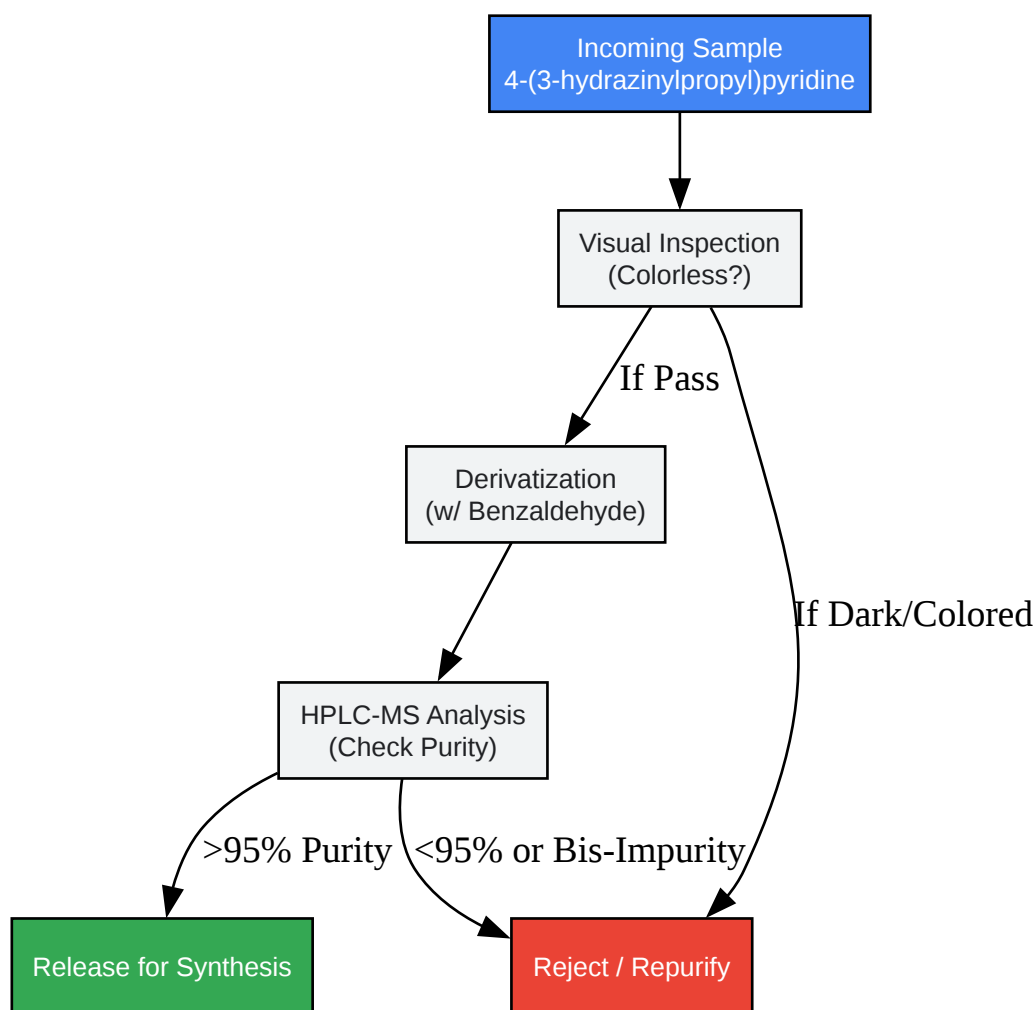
Incoming Sample
4-(3-hydrazinylpropyl)pyridine

Visual Inspection
(Colorless?)

If Pass

If Dark/Colored

Derivatization
(w/ Benzaldehyde)

HPLC-MS Analysis
(Check Purity)

>95% Purity

<95% or Bis-Impurity

Release for Synthesis

Reject / Repurify